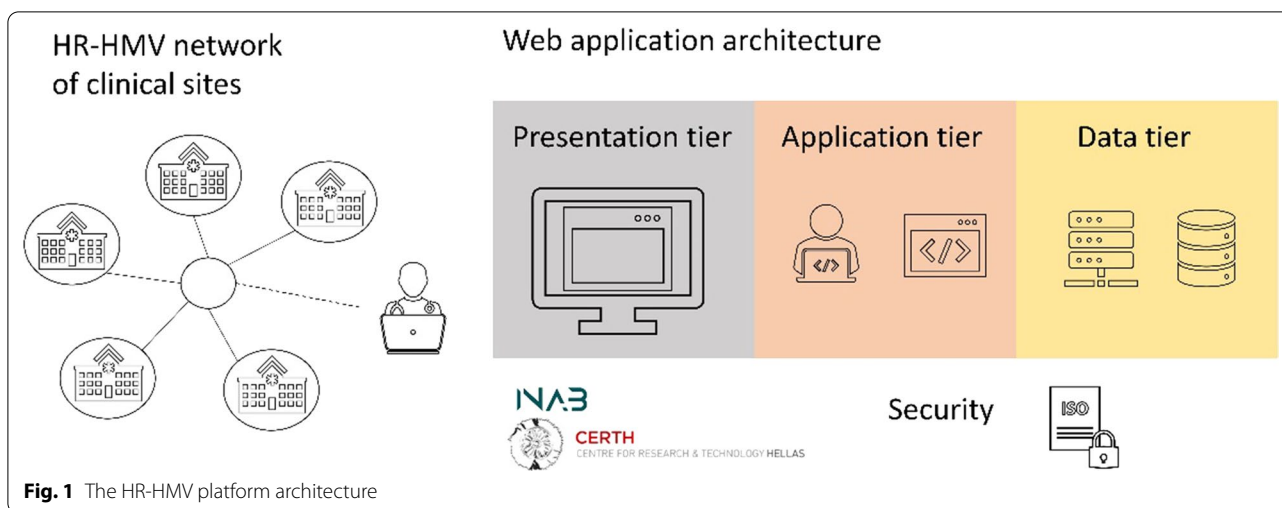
HR-HMV network of clinical sites

Web application architecture

Presentation tier

Application tier

Data tier

INAB

CERTH
CENTRE FOR RESEARCH & TECHNOLOGY HELLAS

Security

ISO

**Fig. 1** The HR-HMV platform architecture